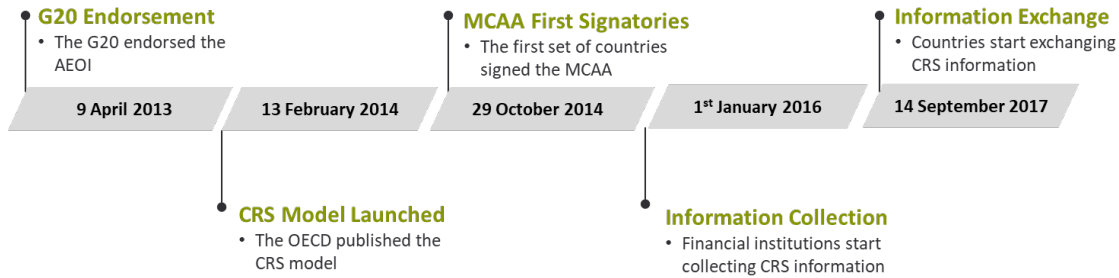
G20 Endorsement
• The G20 endorsed the AEOI

MCAA First Signatories
• The first set of countries signed the MCAA

Information Exchange
• Countries start exchanging CRS information

9 April 2013

13 February 2014

29 October 2014

1$^{st}$ January 2016

14 September 2017

CRS Model Launched
• The OECD published the CRS model

Information Collection
• Financial institutions start collecting CRS information